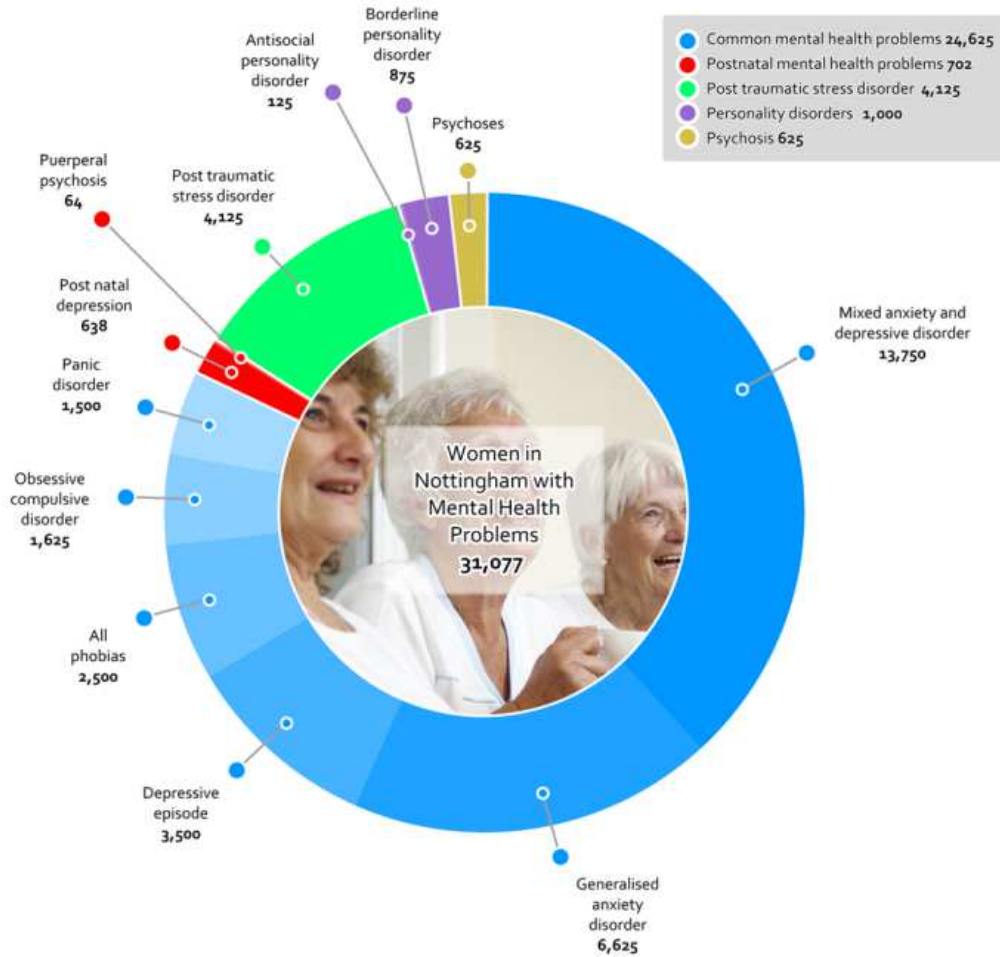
Common mental health problems 24,625
Postnatal mental health problems 702
Post traumatic stress disorder 4,125
Personality disorders 1,000
Psychosis 625

Borderline personality disorder 875

Antisocial personality disorder 125

Psychoses 625

Puerperal psychosis 64

Post traumatic stress disorder 4,125

Post natal depression 638

Panic disorder 1,500

Mixed anxiety and depressive disorder 13,750

Women in Nottingham with Mental Health Problems 31,077

Obsessive compulsive disorder 1,625

All phobias 2,500

Depressive episode 3,500

Generalised anxiety disorder 6,625